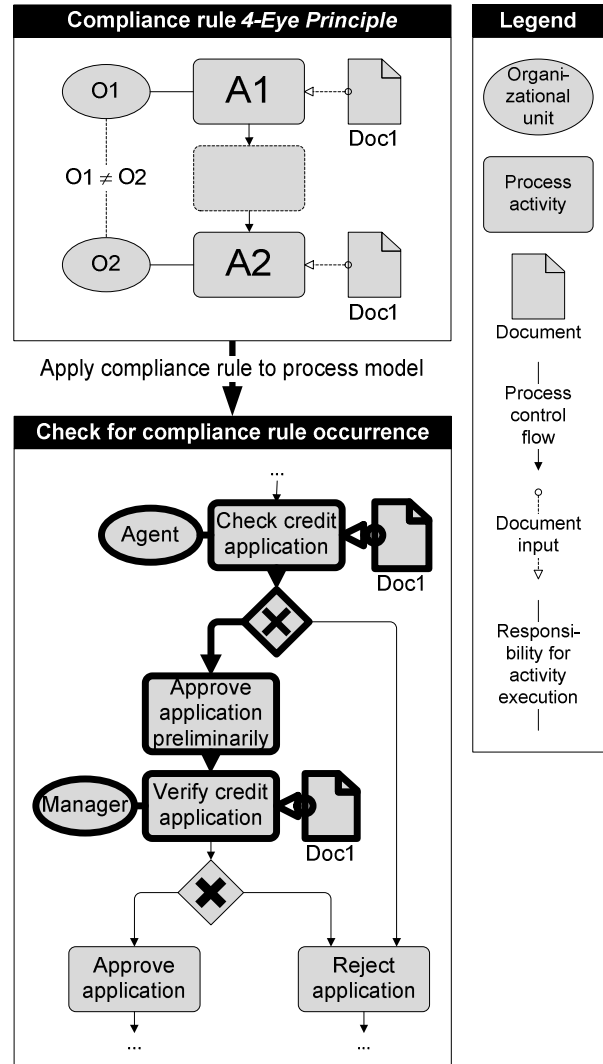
Compliance rule 4-Eye Principle

O1

A1

Doc1

O1 $\neq$ O2

O2

A2

Doc1

Legend

Organizational unit

Process activity

Document

Process control flow

Document input

Responsibility for activity execution

Apply compliance rule to process model

Check for compliance rule occurrence

...

Agent

Check credit application

Doc1

Approve application preliminarily

Manager

Verify credit application

Doc1

Approve application

Reject application

...

...